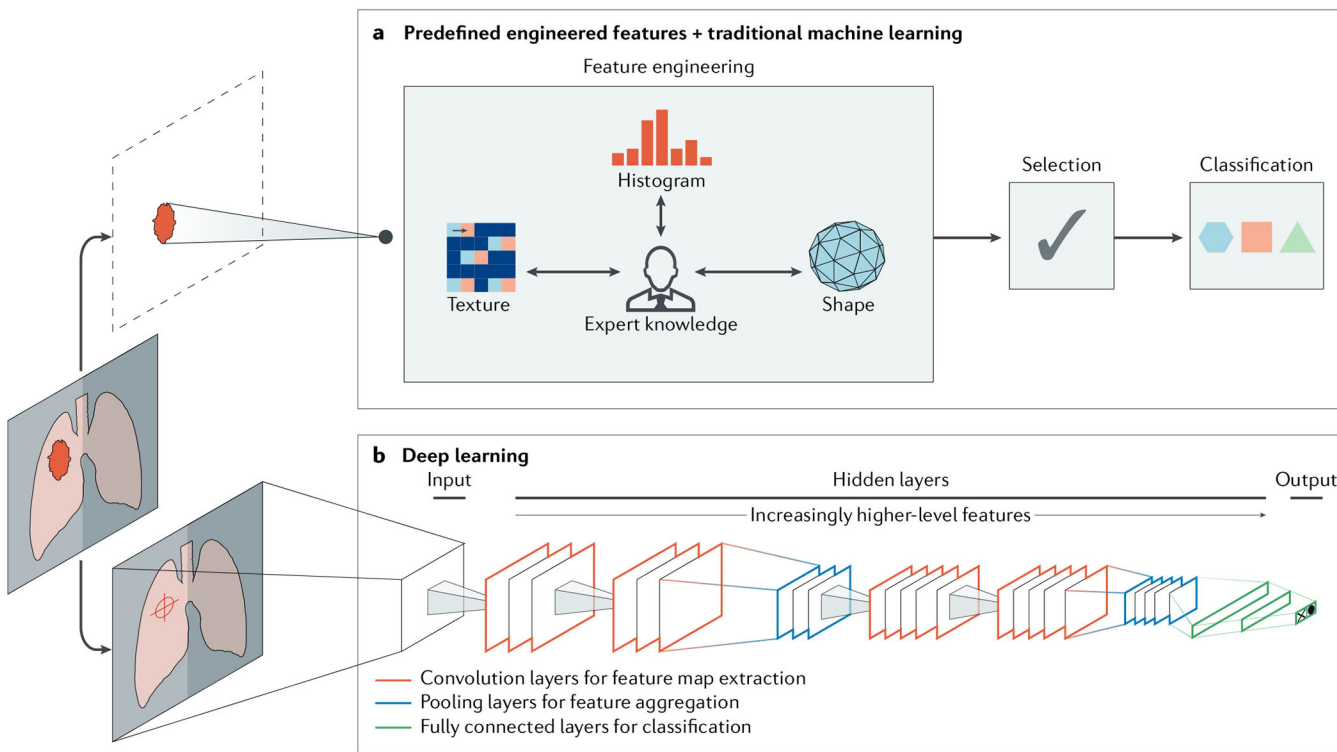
**a** **Predefined engineered features + traditional machine learning**

Feature engineering

Histogram

Texture

Expert knowledge

Shape

Selection

Classification

**b** **Deep learning**

Input

Hidden layers

Output

Increasingly higher-level features

Convolution layers for feature map extraction
Pooling layers for feature aggregation
Fully connected layers for classification